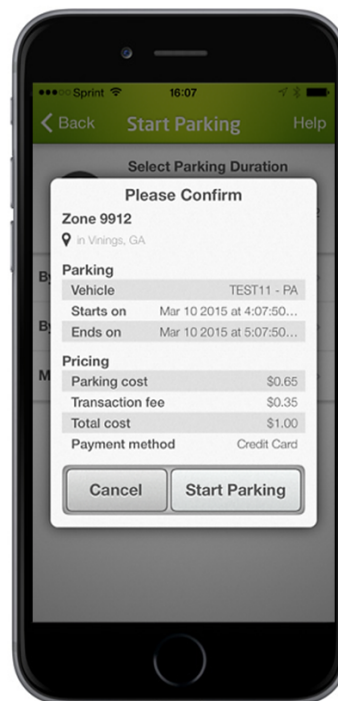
●●●○○ Sprint 16:07

Back Start Parking Help

Select Parking Duration

Please Confirm

Zone 9912

in Vinings, GA

Parking

| | |
|---|---|
| Vehicle | TEST11 - PA |
| Starts on | Mar 10 2015 at 4:07:50... |
| Ends on | Mar 10 2015 at 5:07:50... |

Pricing

| | |
|---|---|
| Parking cost | $0.65 |
| Transaction fee | $0.35 |
| Total cost | $1.00 |
| Payment method | Credit Card |

Cancel Start Parking